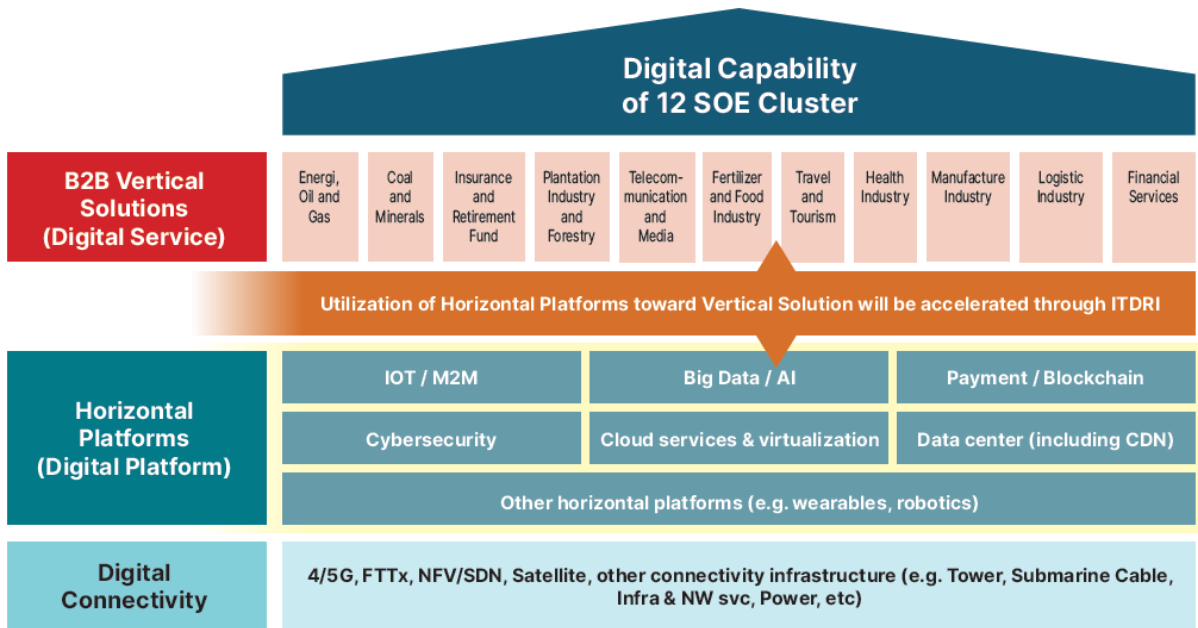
Digital Capability of 12 SOE Cluster

B2B Vertical Solutions (Digital Service)

Energi, Oil and Gas

Coal and Minerals

Insurance and Retirement Fund

Plantation Industry and Forestry

Telecommunication and Media

Fertilizer and Food Industry

Travel and Tourism

Health Industry

Manufacture Industry

Logistic Industry

Financial Services

Utilization of Horizontal Platforms toward Vertical Solution will be accelerated through ITDRI

Horizontal Platforms (Digital Platform)

IOT / M2M

Big Data / AI

Payment / Blockchain

Cybersecurity

Cloud services & virtualization

Data center (including CDN)

Other horizontal platforms (e.g. wearables, robotics)

Digital Connectivity

4/5G, FTTx, NFV/SDN, Satellite, other connectivity infrastructure (e.g. Tower, Submarine Cable, Infra & NW svc, Power, etc)